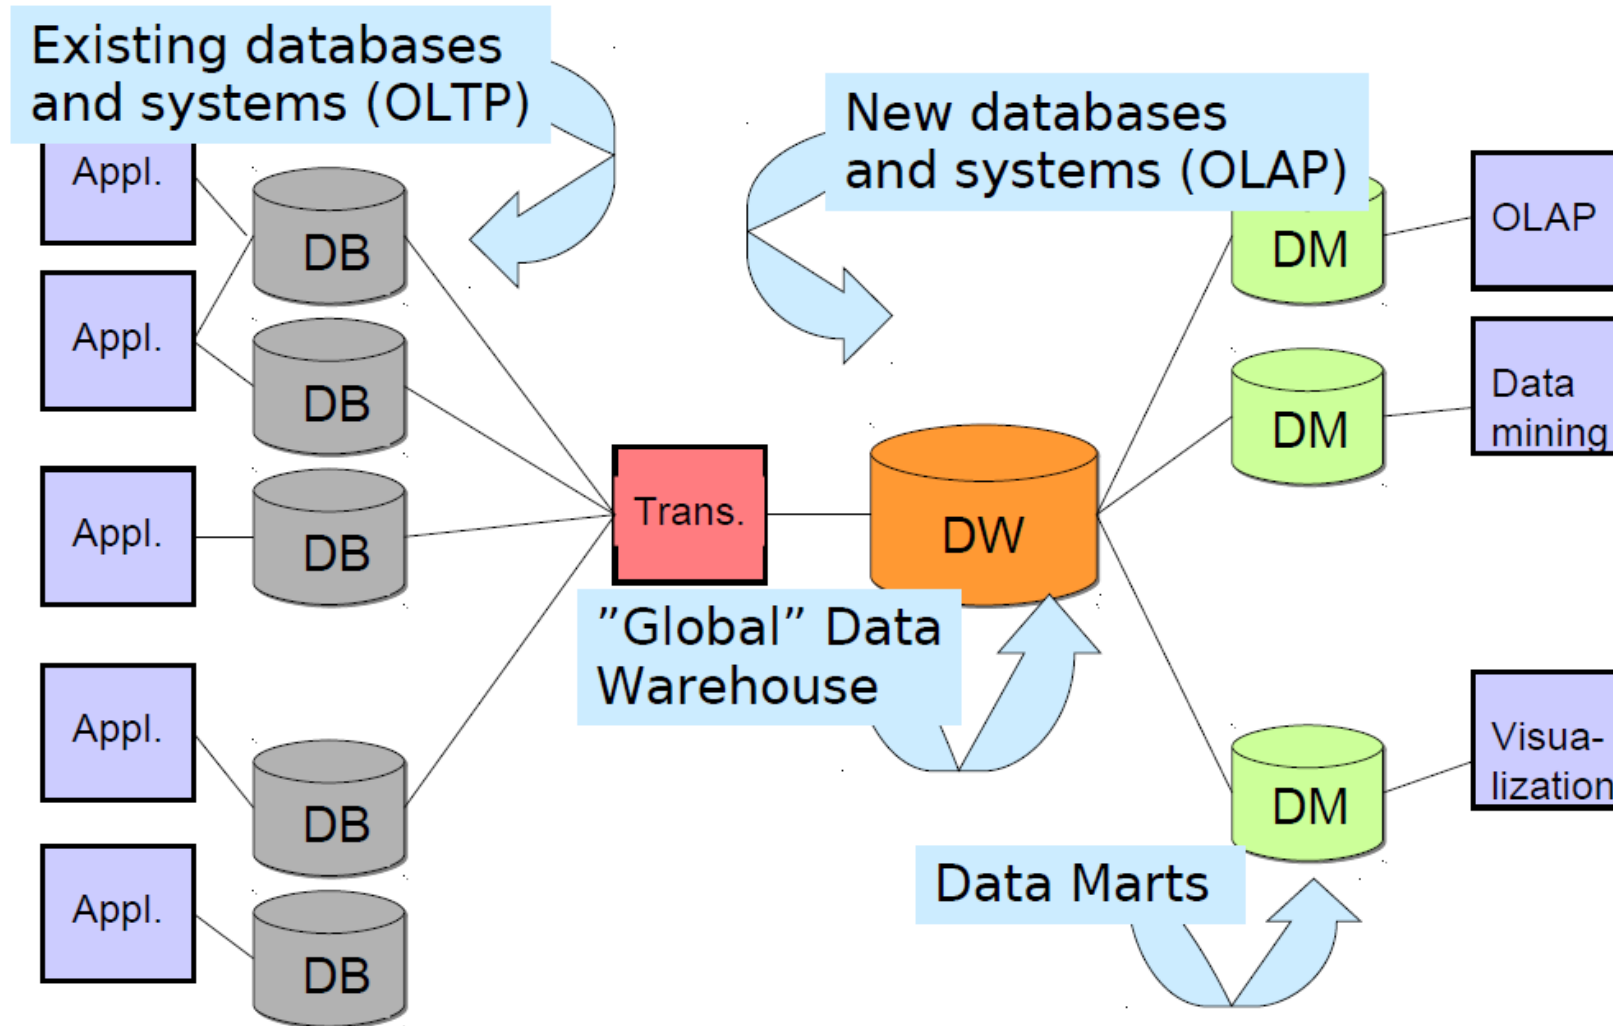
Existing databases and systems (OLTP)

New databases and systems (OLAP)

Appl.

DB

Appl.

DB

Appl.

DB

Appl.

DB

Appl.

DB

Trans.

DW

"Global" Data Warehouse

DM

OLAP

DM

Data mining

DM

Visualization

Data Marts